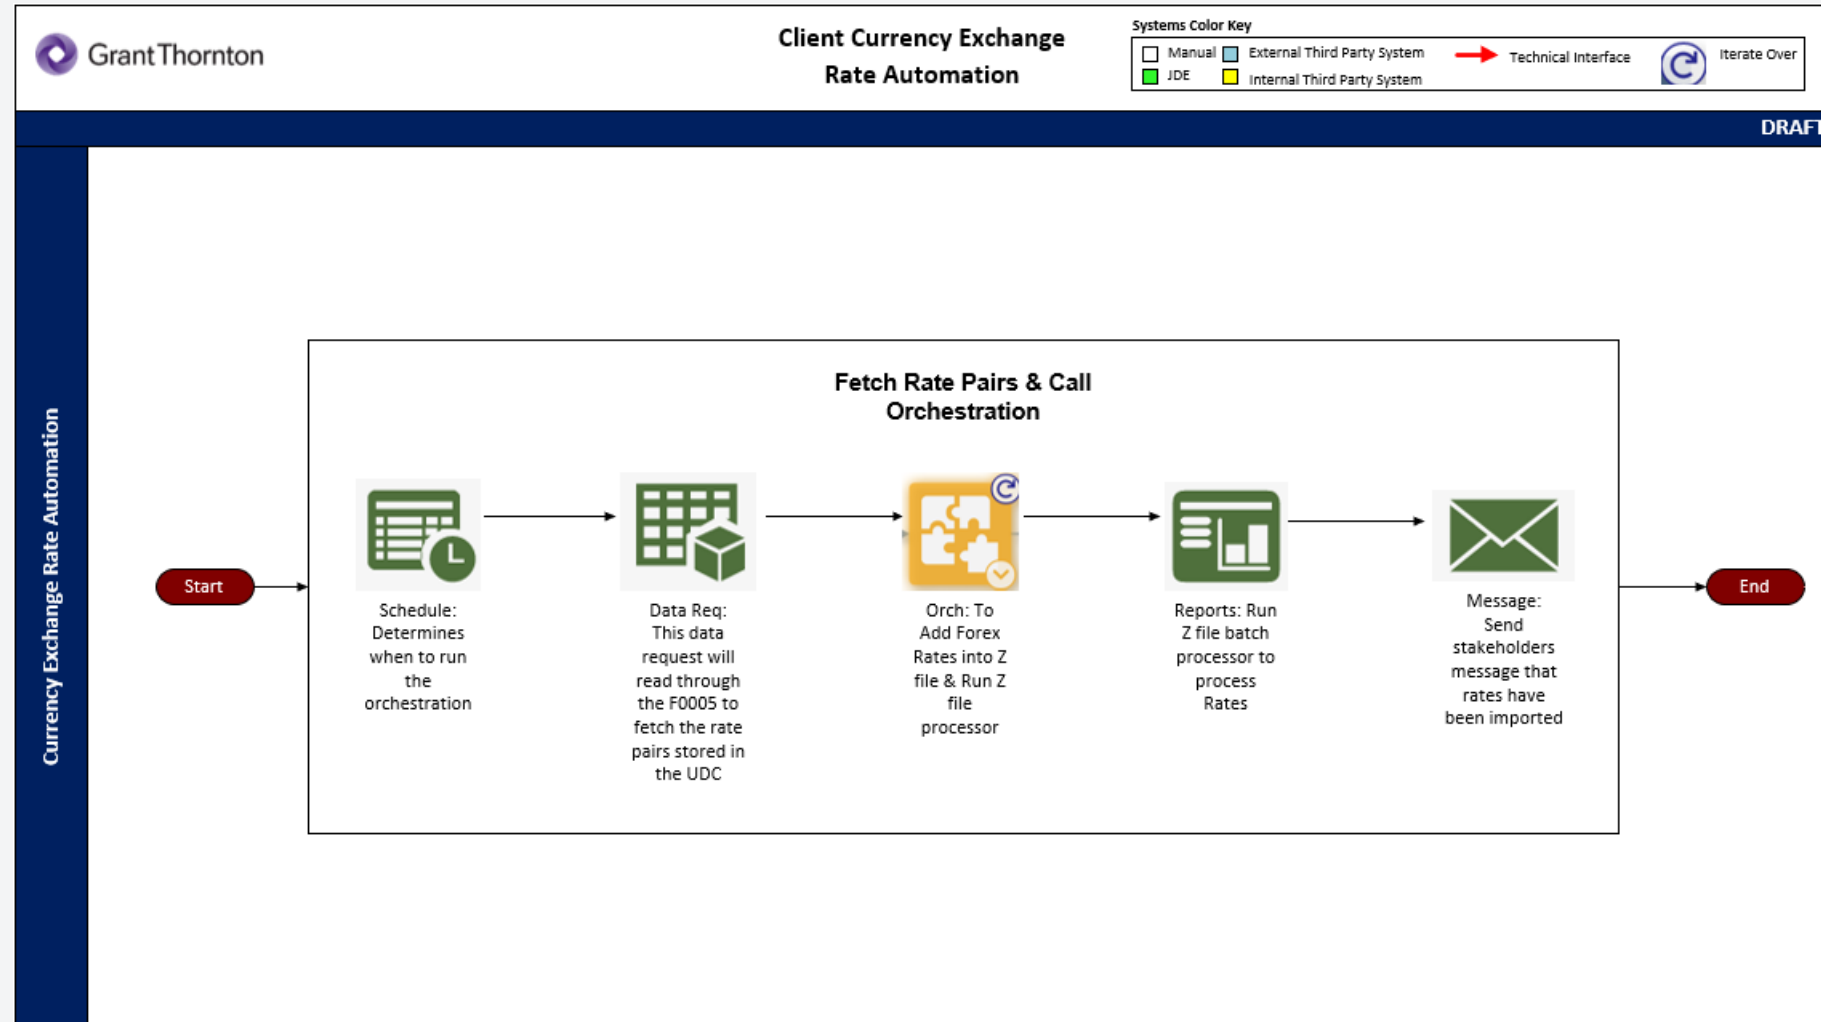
Grant Thornton

Client Currency Exchange Rate Automation

Systems Color Key

Manual
External Third Party System
JDE
Internal Third Party System
Technical Interface
Iterate Over

DRAFT

Currency Exchange Rate Automation

Fetch Rate Pairs & Call Orchestration

Start

Schedule: Determines when to run the orchestration

Data Req: This data request will read through the F0005 to fetch the rate pairs stored in the UDC

Orch: To Add Forex Rates into Z file & Run Z file processor

Reports: Run Z file batch processor to process Rates

Message: Send stakeholders message that rates have been imported

End